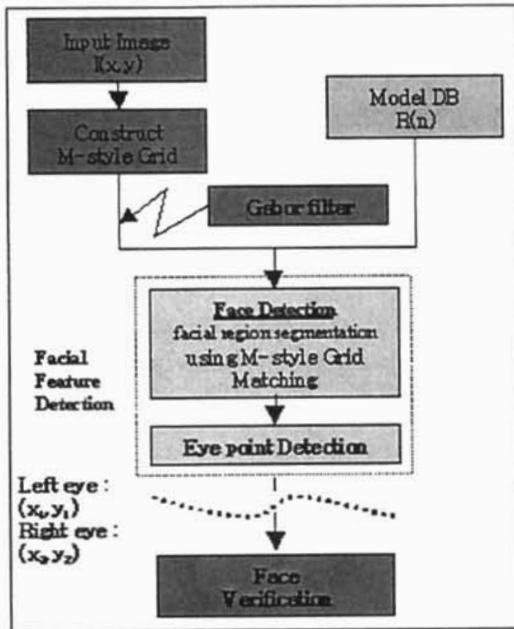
Input Image
I(x, y)

Construct
M-style Grid

Model DB
R(n)

Gabor filter

Face Detection
facial region segmentation
using M-style Grid
Matching

Facial
Feature
Detection

Eye point Detection

Left eye :
$(x_1, y_1)$
Right eye :
$(x_2, y_2)$

Face
Verification